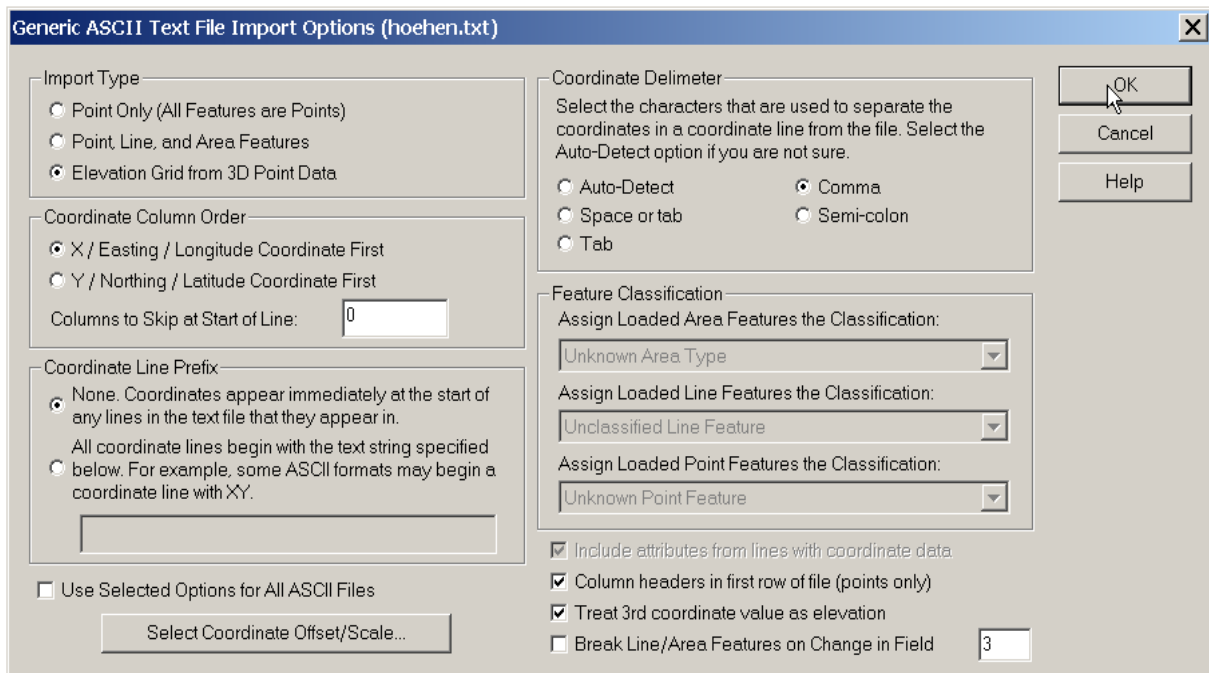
Generic ASCII Text File Import Options (hoehen.txt)

Import Type
Point Only (All Features are Points)
Point, Line, and Area Features
Elevation Grid from 3D Point Data

Coordinate Column Order
X / Easting / Longitude Coordinate First
Y / Northing / Latitude Coordinate First
Columns to Skip at Start of Line: 0

Coordinate Line Prefix
None. Coordinates appear immediately at the start of any lines in the text file that they appear in.
All coordinate lines begin with the text string specified below. For example, some ASCII formats may begin a coordinate line with XY.

Use Selected Options for All ASCII Files

Select Coordinate Offset/Scale...

Coordinate Delimeter
Select the characters that are used to separate the coordinates in a coordinate line from the file. Select the Auto-Detect option if you are not sure.
Auto-Detect
Comma
Space or tab
Semi-colon
Tab

Feature Classification
Assign Loaded Area Features the Classification:
Unknown Area Type
Assign Loaded Line Features the Classification:
Unclassified Line Feature
Assign Loaded Point Features the Classification:
Unknown Point Feature

Include attributes from lines with coordinate data
Column headers in first row of file (points only)
Treat 3rd coordinate value as elevation
Break Line/Area Features on Change in Field 3

OK
Cancel
Help